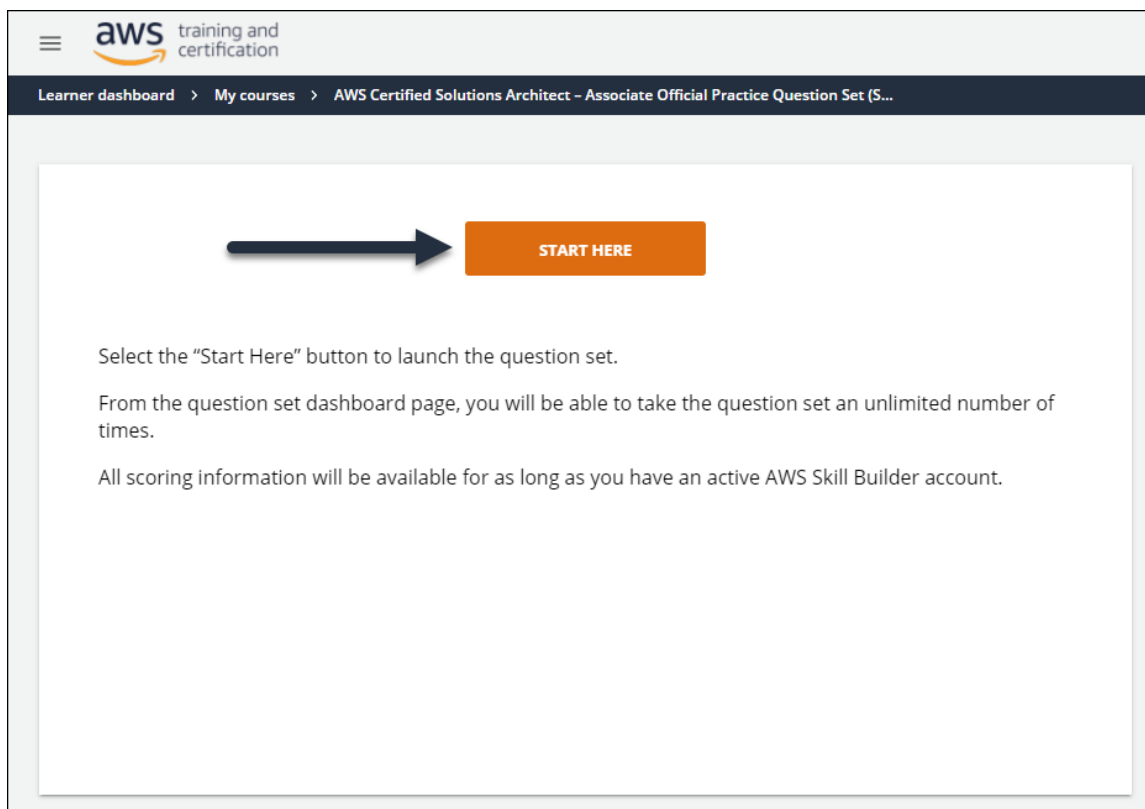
aws training and certification

Learner dashboard > My courses > AWS Certified Solutions Architect – Associate Official Practice Question Set (S...

START HERE

Select the “Start Here” button to launch the question set.

From the question set dashboard page, you will be able to take the question set an unlimited number of times.

All scoring information will be available for as long as you have an active AWS Skill Builder account.